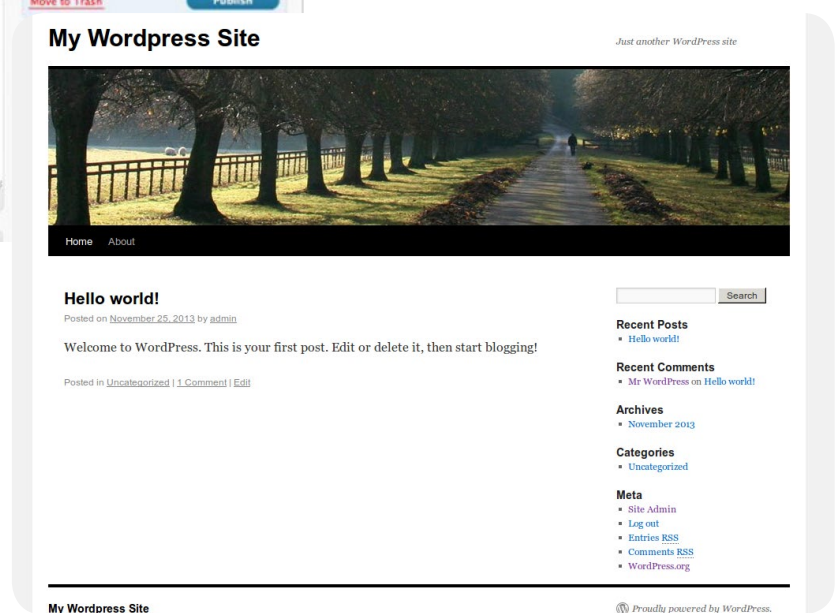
Move to Trash

Publish

My Wordpress Site

Just another WordPress site

Home About

Hello world!

Posted on November 25, 2013 by admin

Welcome to WordPress. This is your first post. Edit or delete it, then start blogging!

Posted in Uncategorized | 1 Comment | Edit

Search

Recent Posts
- Hello world!

Recent Comments
- Mr WordPress on Hello world!

Archives
- November 2013

Categories
- Uncategorized

Meta
- Site Admin
- Log out
- Entries RSS
- Comments RSS
- WordPress.org

My Wordpress Site

Proudly powered by WordPress.